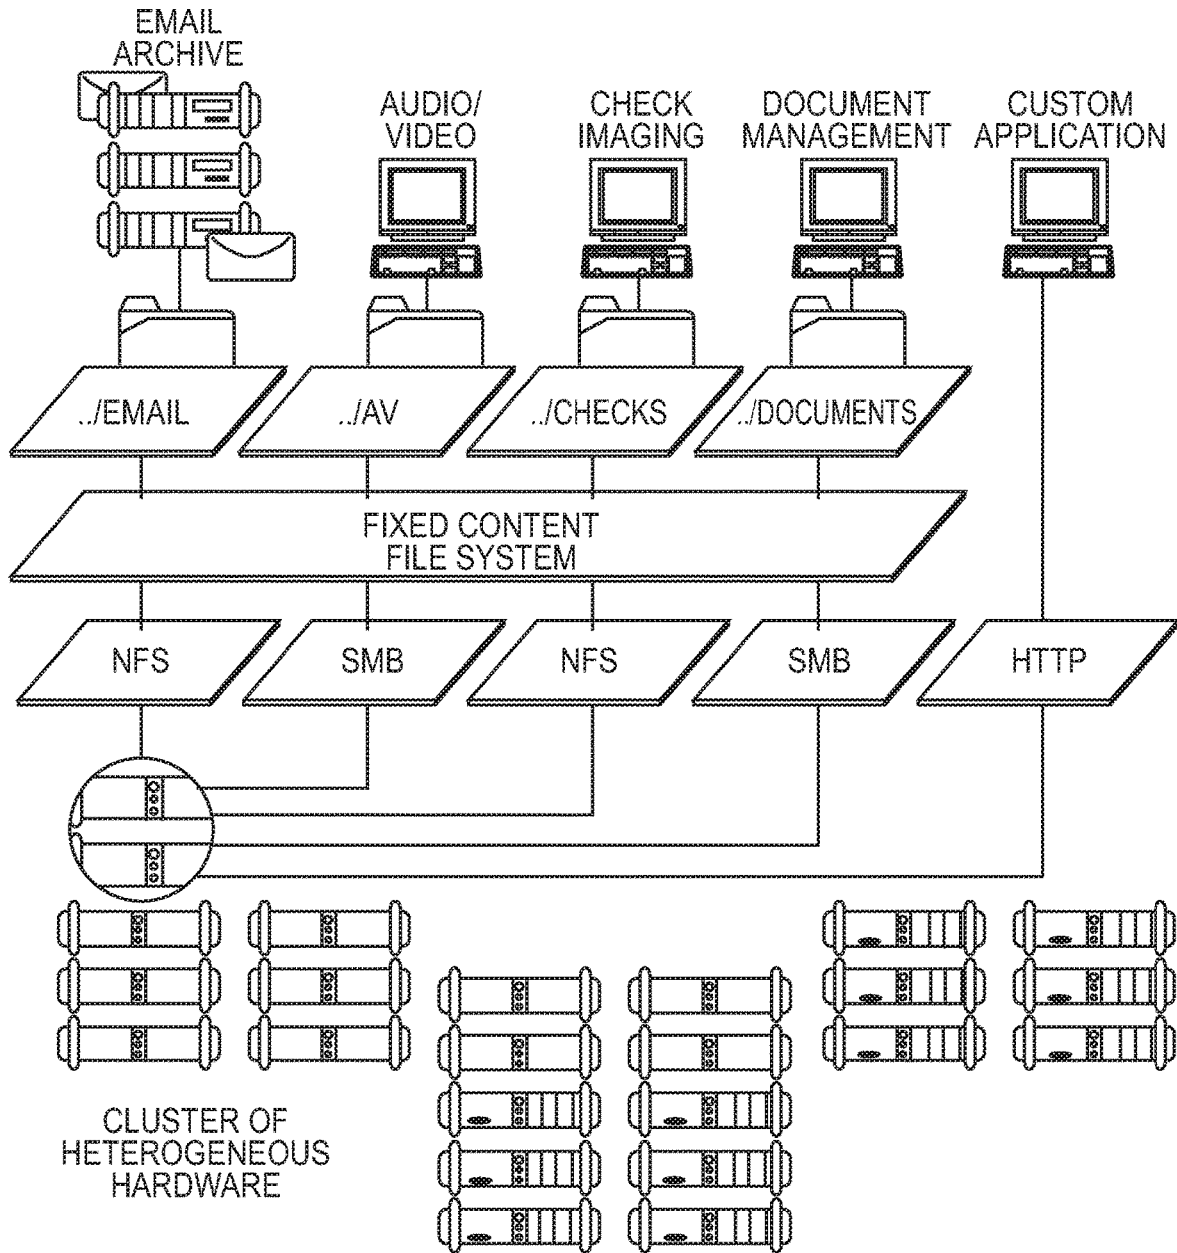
EMAIL ARCHIVE

AUDIO/ VIDEO

CHECK IMAGING

DOCUMENT MANAGEMENT

CUSTOM APPLICATION

../EMAIL

../AV

../CHECKS

../DOCUMENTS

FIXED CONTENT FILE SYSTEM

NFS

SMB

NFS

SMB

HTTP

CLUSTER OF HETEROGENEOUS HARDWARE